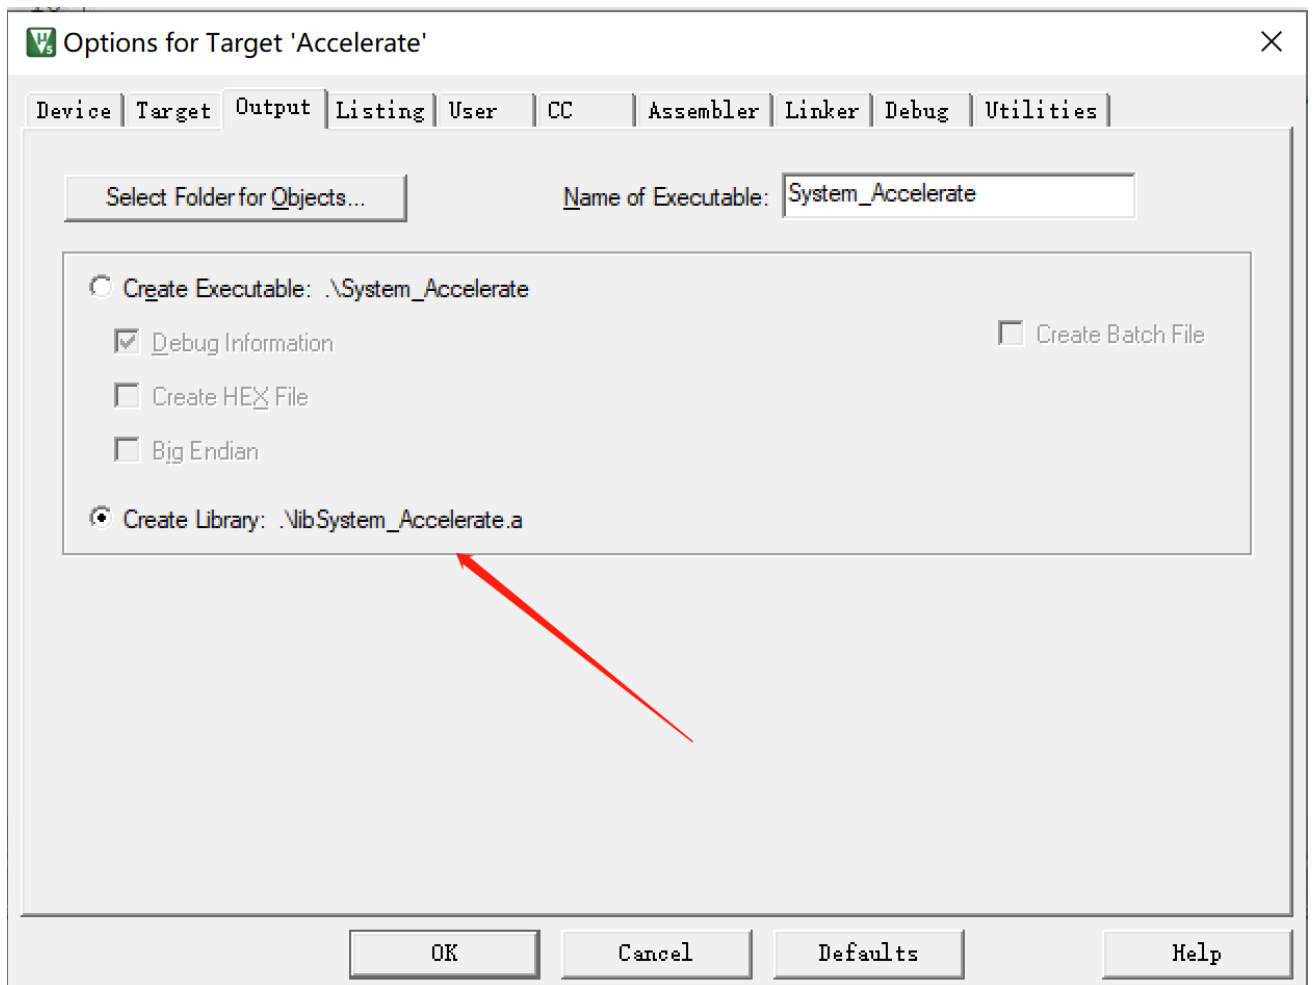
Options for Target 'Accelerate'

Device | Target | Output | Listing | User | CC | Assembler | Linker | Debug | Utilities

Select Folder for Objects...

Name of Executable: System_Accelerate

Create Executable: .\System_Accelerate

Debug Information

Create HEX File

Big Endian

Create Batch File

Create Library: .\libSystem_Accelerate.a

OK

Cancel

Defaults

Help